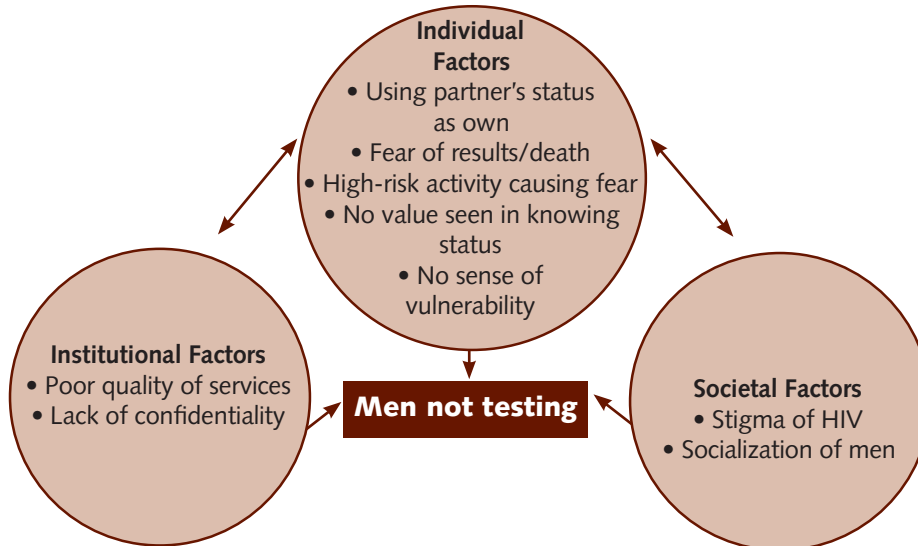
Individual Factors
• Using partner's status as own
• Fear of results/death
• High-risk activity causing fear
• No value seen in knowing status
• No sense of vulnerability

Institutional Factors
• Poor quality of services
• Lack of confidentiality

Men not testing

Societal Factors
• Stigma of HIV
• Socialization of men